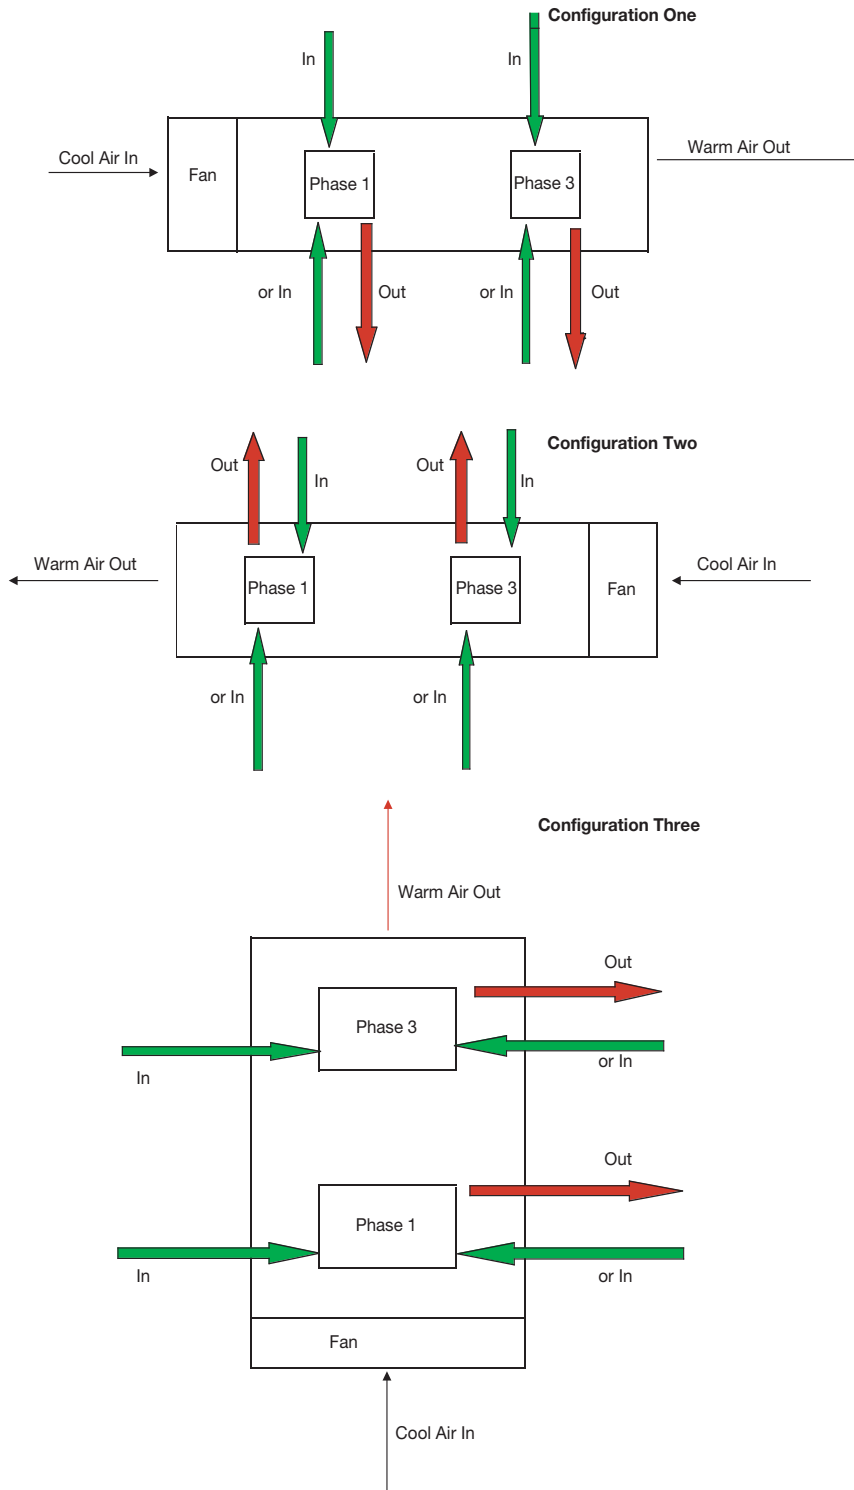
Configuration One

In

In

Cool Air In

Fan

Phase 1

Phase 3

Warm Air Out

or In

Out

or In

Out

Configuration Two

Out

In

Out

In

Warm Air Out

Phase 1

Phase 3

Fan

Cool Air In

or In

or In

Configuration Three

Warm Air Out

Out

Phase 3

In

or In

Out

Phase 1

In

or In

Fan

Cool Air In